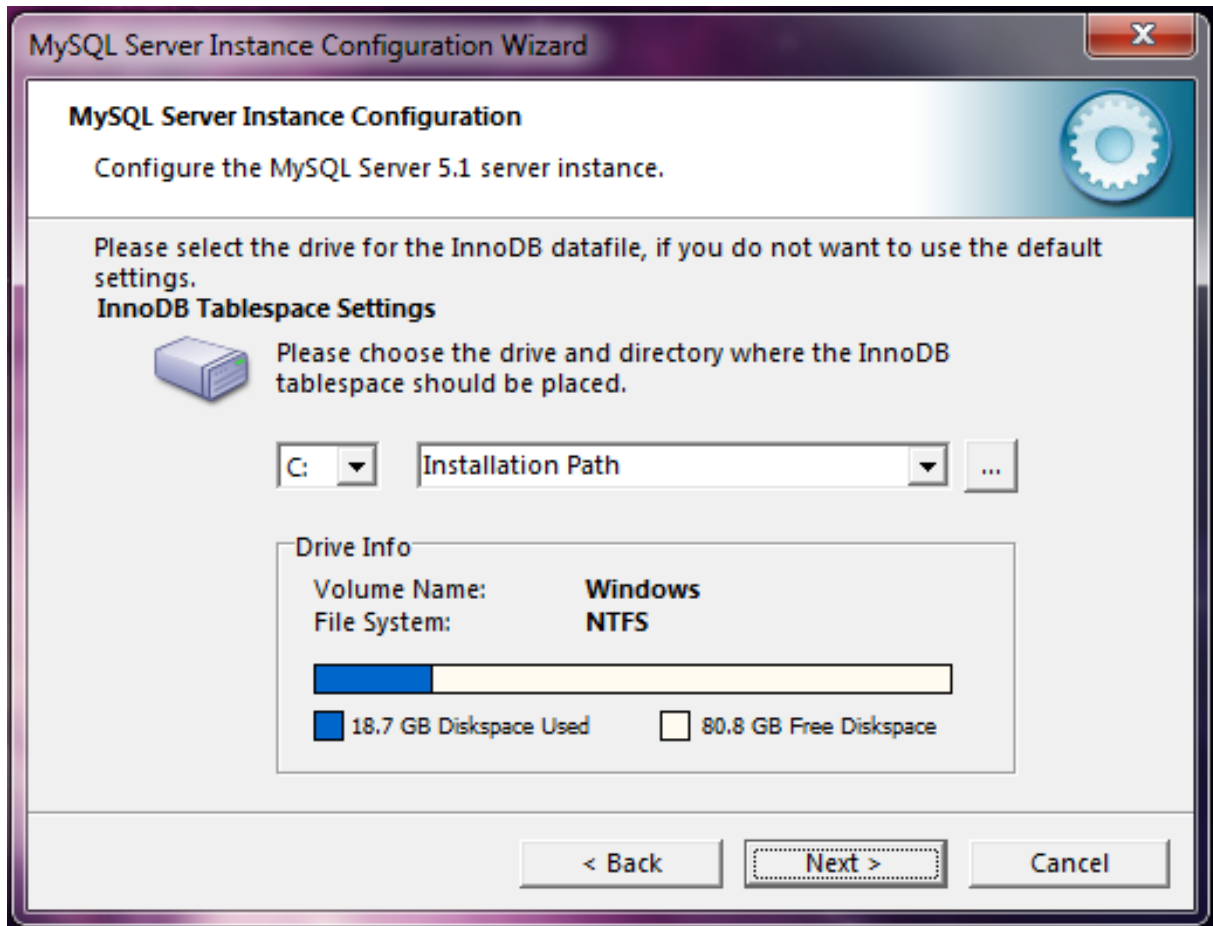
MySQL Server Instance Configuration Wizard

X

MySQL Server Instance Configuration

Configure the MySQL Server 5.1 server instance.

Please select the drive for the InnoDB datafile, if you do not want to use the default settings.

InnoDB Tablespace Settings

Please choose the drive and directory where the InnoDB tablespace should be placed.

C:

Installation Path

...

Drive Info

Volume Name: Windows

File System: NTFS

18.7 GB Diskspace Used

80.8 GB Free Diskspace

< Back

Next >

Cancel